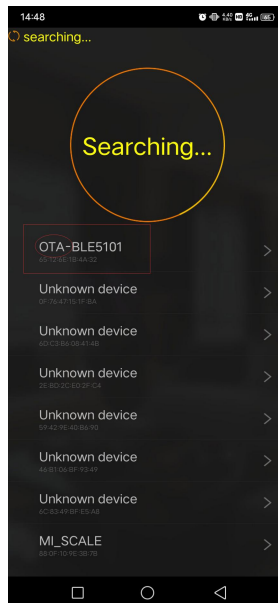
14:48

searching...

Searching...

OTA-BLE5101
65:12:6E:1B:4A:32

Unknown device
0F:76:47:15:1F:BA

Unknown device
6D:C3:B6:0B:41:4B

Unknown device
2E:B0:2C:E0:2F:C4

Unknown device
59:42:9E:40:B6:90

Unknown device
4A:B1:06:BF:93:49

Unknown device
6C:83:49:BF:E5:A8

MI_SCALE
88:0F:10:9E:3B:7B